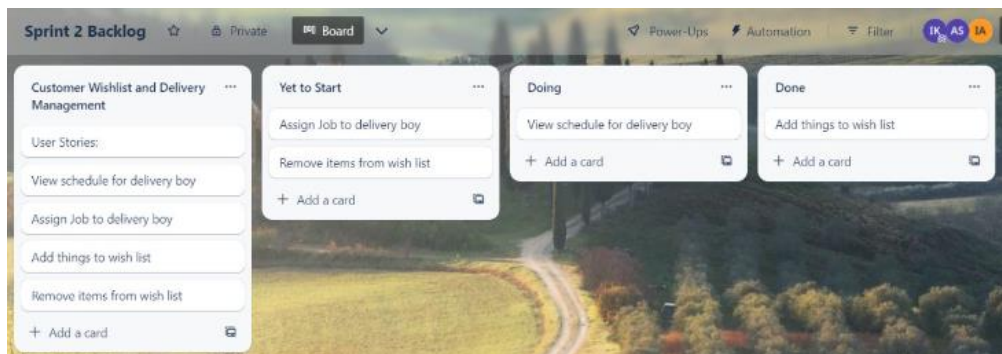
Sprint 2 Backlog ☆ Private Board Power-Ups Automation Filter IK AS IA

Customer Wishlist and Delivery Management ...
User Stories:
View schedule for delivery boy
Assign Job to delivery boy
Add things to wish list
Remove items from wish list
+ Add a card

Yet to Start ...
Assign Job to delivery boy
Remove items from wish list
+ Add a card

Doing ...
View schedule for delivery boy
+ Add a card

Done ...
Add things to wish list
+ Add a card